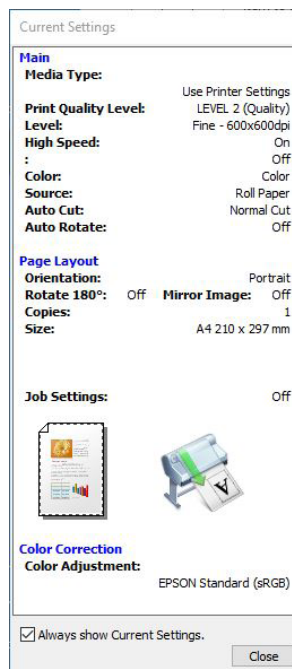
Current Settings

Main
Media Type:
Use Printer Settings
Print Quality Level: LEVEL 2 (Quality)
Level: Fine - 600x600dpi
High Speed: On
: Off
Color: Color
Source: Roll Paper
Auto Cut: Normal Cut
Auto Rotate: Off

Page Layout
Orientation: Portrait
Rotate 180°: Off Mirror Image: Off
Copies: 1
Size: A4 210 x 297 mm

Job Settings: Off

Color Correction
Color Adjustment:
EPSON Standard (sRGB)

Always show Current Settings.

Close